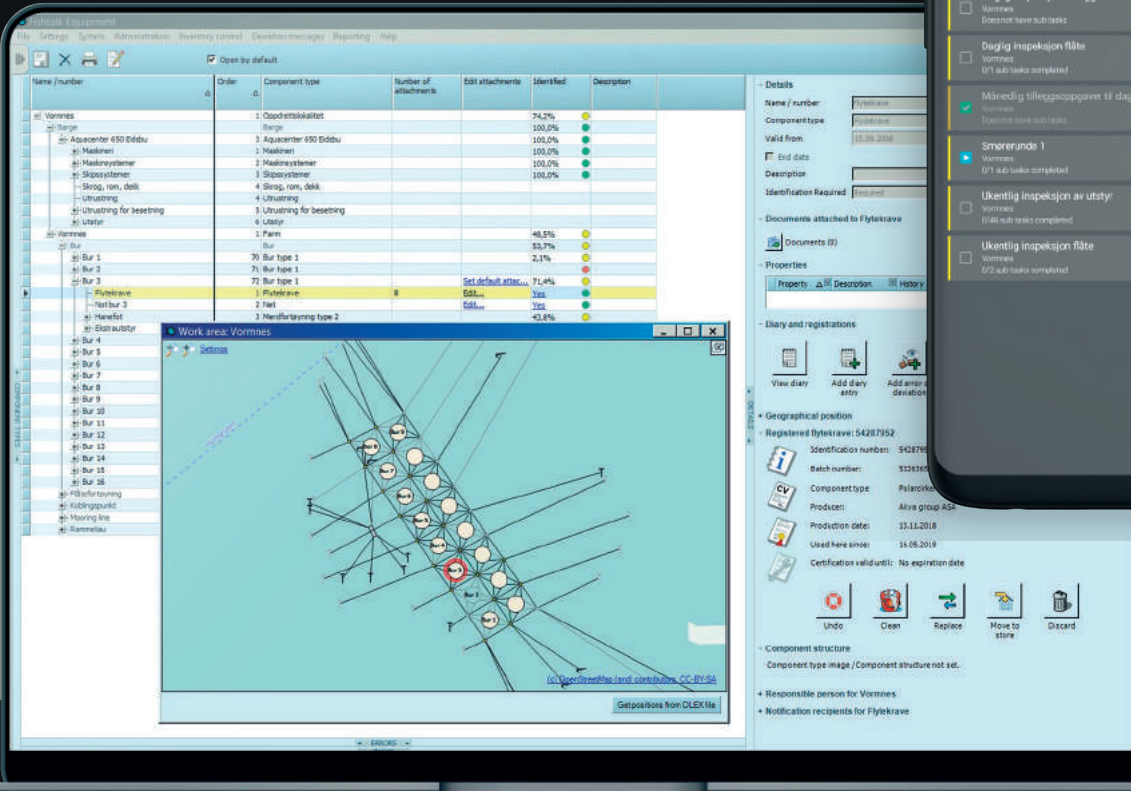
Fishtalk Equipment

File Settings System Administration Inventory control Deviation messages Reporting Help

Open by default

| Name / number | Order | Component type | Number of attachments | Edit attachments | Identified | Description |
|---|---|---|---|---|---|---|
| Vormnes | 1 | Oppdrettslokalitet | | | 74,2% | |
| Barge | | Barge | | | 100,0% | |
| Aquacenter 650 Eidsbu | 3 | Aquacenter 650 Eidsbu | | | 100,0% | |
| Maskineri | 1 | Maskineri | | | 100,0% | |
| Maskinsystemer | 2 | Maskinsystemer | | | 100,0% | |
| Skipssystemer | 3 | Skipssystemer | | | 100,0% | |
| Skrog, rom, dekk | 4 | Skrog, rom, dekk | | | | |
| Utrustning | 4 | Utrustning | | | | |
| Utrustning for besetning | 5 | Utrustning for besetning | | | | |
| Utstyr | 6 | Utstyr | | | | |
| Vormnes | 1 | Farm | | | 48,5% | |
| Bur | | Bur | | | 53,7% | |
| Bur 1 | 70 | Bur type 1 | | | 2,1% | |
| Bur 2 | 71 | Bur type 1 | | | 100,0% | |
| Bur 3 | 72 | Bur type 1 | | Set default attac... | 71,4% | |
| Flytekrave | 1 | Flytekrave | 8 | Edit... | Yes | |
| Not bur 3 | 2 | Net | | Edit... | Yes | |
| Hanefot | 3 | Merdfortøyning type 2 | | | 43,8% | |
| Ekstrautstyr | | | | | | |
| Bur 4 | | | | | | |
| Bur 5 | | | | | | |
| Bur 6 | | | | | | |
| Bur 7 | | | | | | |
| Bur 8 | | | | | | |
| Bur 9 | | | | | | |
| Bur 10 | | | | | | |
| Bur 11 | | | | | | |
| Bur 12 | | | | | | |
| Bur 13 | | | | | | |
| Bur 14 | | | | | | |
| Bur 15 | | | | | | |
| Bur 16 | | | | | | |
| Flåtefortøyning | | | | | | |
| Koblingspunkt | | | | | | |
| Mooring line | | | | | | |
| Rammetau | | | | | | |

Work area: Vormnes
Settings
Bur 3
(c) OpenStreetMap (and) contributors, CC-BY-SA
Getpositions from OLEX file
ERRORS

Details
Name / number Flytekrave
Component type Flytekrave
Valid from 15.05.2018
End date
Description
Identification Required Required
Documents attached to Flytekrave
Documents (8)
Properties
Property Description History
Diary and registrations
View diary
Add diary entry
Add error or deviation
+ Geographical position
- Registered flytekrave: 54287952
Identification number: 5428795
Batch number: 5326365
Component type Polarcirkel
Producer: Akva group ASA
Production date: 13.11.2018
Used here since: 16.05.2018
Certification valid until: No expiration date
Undo
Clean
Replace
Move to store
Discard
- Component structure
Component type image / Component structure not set.
+ Responsible person for Vormnes
+ Notification recipients for Flytekrave

Vormnes
Does not have sub tasks
Daglig inspeksjon flåte
Vormnes
0/1 sub tasks completed
Månedlig tilleggsoppgaver til dag
Vormnes
Does not have sub tasks
Smørerunde 1
Vormnes
0/1 sub tasks completed
Ukentlig inspeksjon av utstyr
Vormnes
0/46 sub tasks completed
Ukentlig inspeksjon flåte
Vormnes
0/2 sub tasks completed